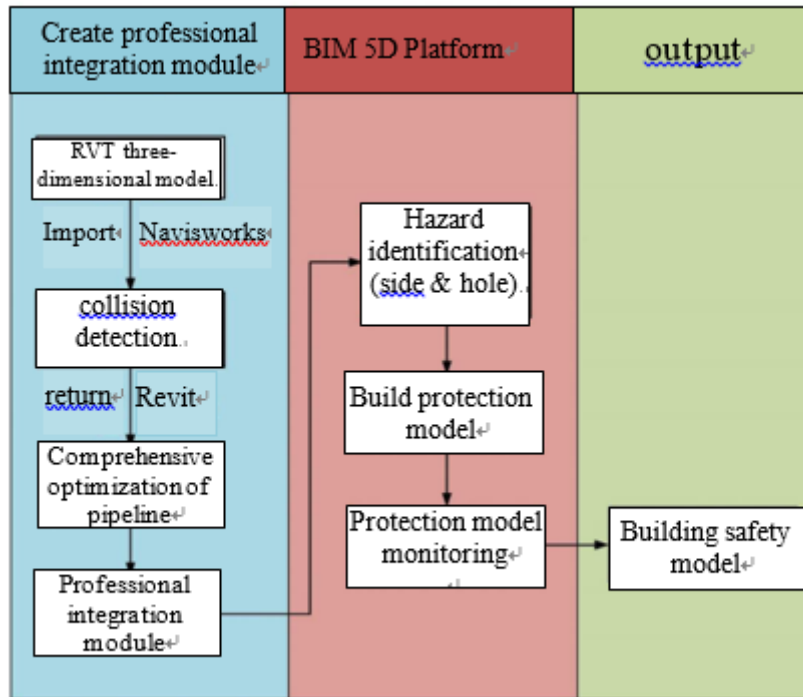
| Create professional integration module | BIM 5D Platform | output |
|---|---|---|

RVT three-dimensional model.

Import

Navisworks

collision detection

return

Revit

Comprehensive optimization of pipeline

Professional integration module

Hazard identification (side & hole).

Build protection model

Protection model monitoring

Building safety model